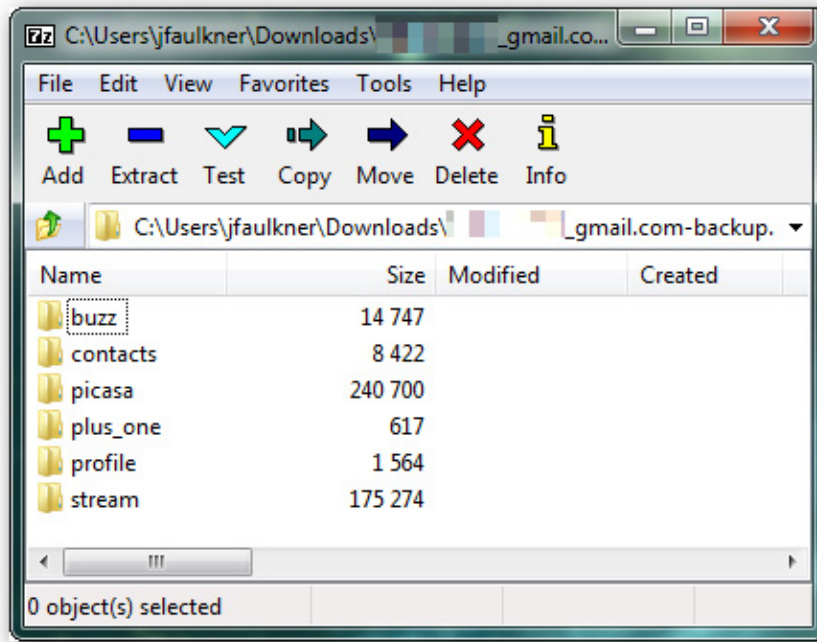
7z C:\Users\jfaulkner\Downloads\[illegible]_gmail.co...

File Edit View Favorites Tools Help

Add Extract Test Copy Move Delete Info

C:\Users\jfaulkner\Downloads\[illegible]_gmail.com-backup.

| Name | Size | Modified | Created |
|---|---|---|---|
| buzz | 14 747 | | |
| contacts | 8 422 | | |
| picasa | 240 700 | | |
| plus_one | 617 | | |
| profile | 1 564 | | |
| stream | 175 274 | | |

0 object(s) selected